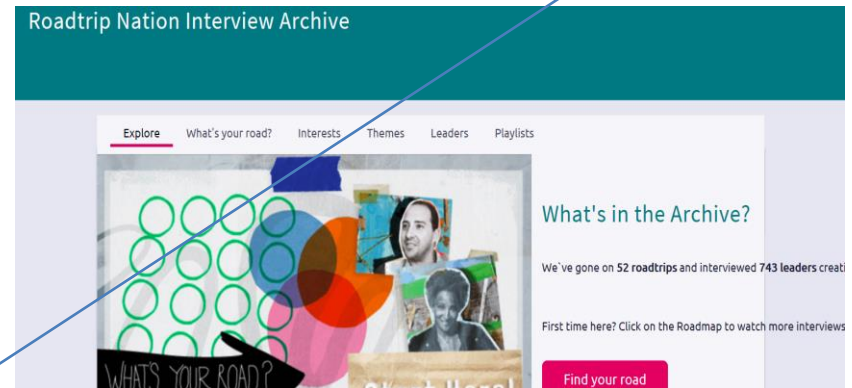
Roadtrip Nation Interview Archive

Explore What's your road? Interests Themes Leaders Playlists

What's in the Archive?

We`ve gone on 52 roadtrips and interviewed 743 leaders creati

First time here? Click on the Roadmap to watch more interviews

Find your road

WHAT'S YOUR ROAD?

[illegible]